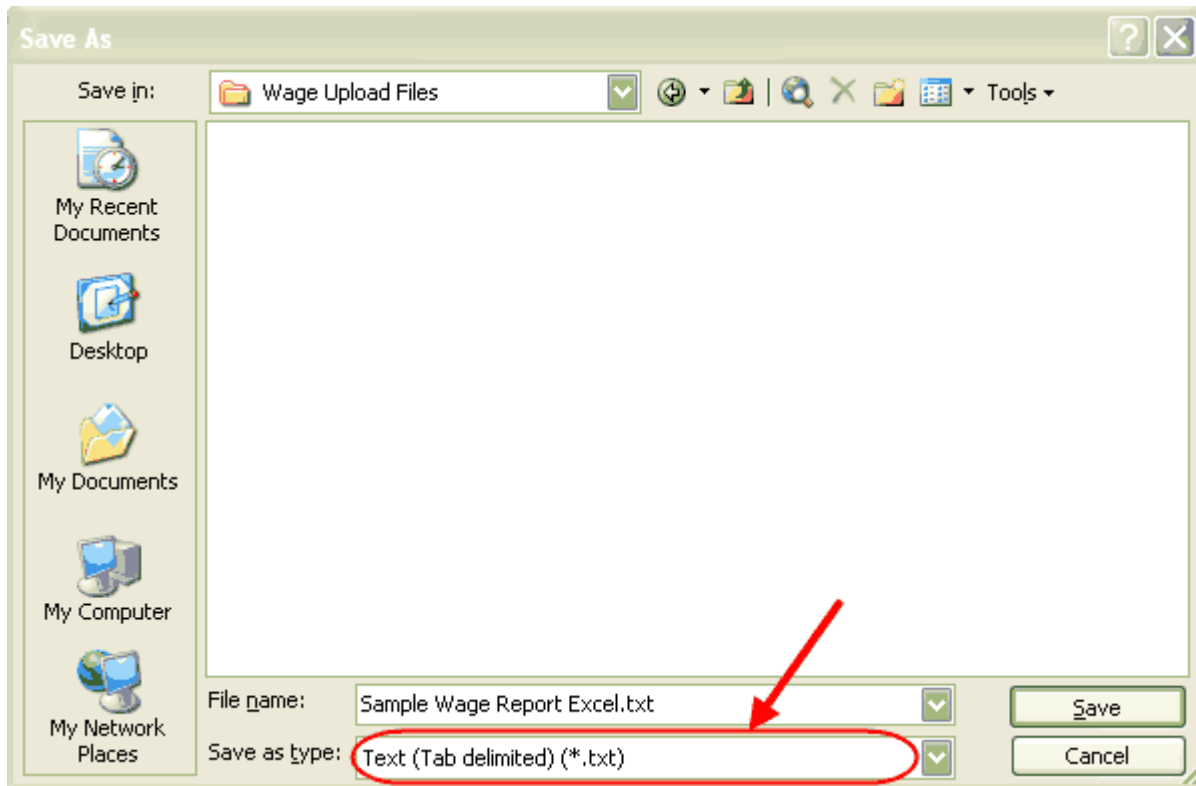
Save As

Save in: Wage Upload Files

Tools

My Recent Documents

Desktop

My Documents

My Computer

My Network Places

File name: Sample Wage Report Excel.txt

Save as type: Text (Tab delimited) (*.txt)

Save

Cancel